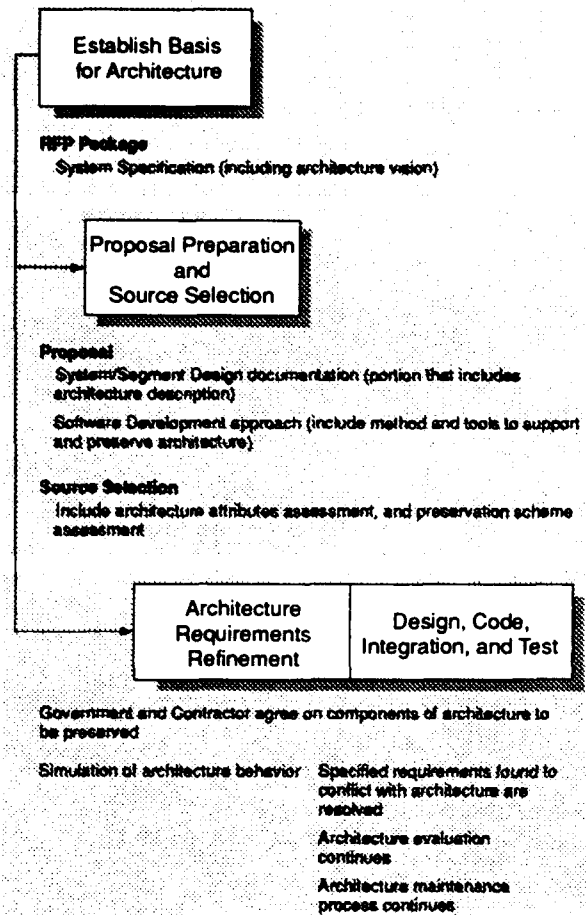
Establish Basis for Architecture

RFP Package

System Specification (including architecture vision)

Proposal Preparation and Source Selection

Proposal

System/Segment Design documentation (portion that includes architecture description)

Software Development approach (include method and tools to support and preserve architecture)

Source Selection

Include architecture attributes assessment, and preservation scheme assessment

Architecture Requirements Refinement

Design, Code, Integration, and Test

Government and Contractor agree on components of architecture to be preserved

Simulation of architecture behavior

Specified requirements found to conflict with architecture are resolved

Architecture evaluation continues

Architecture maintenance process continues